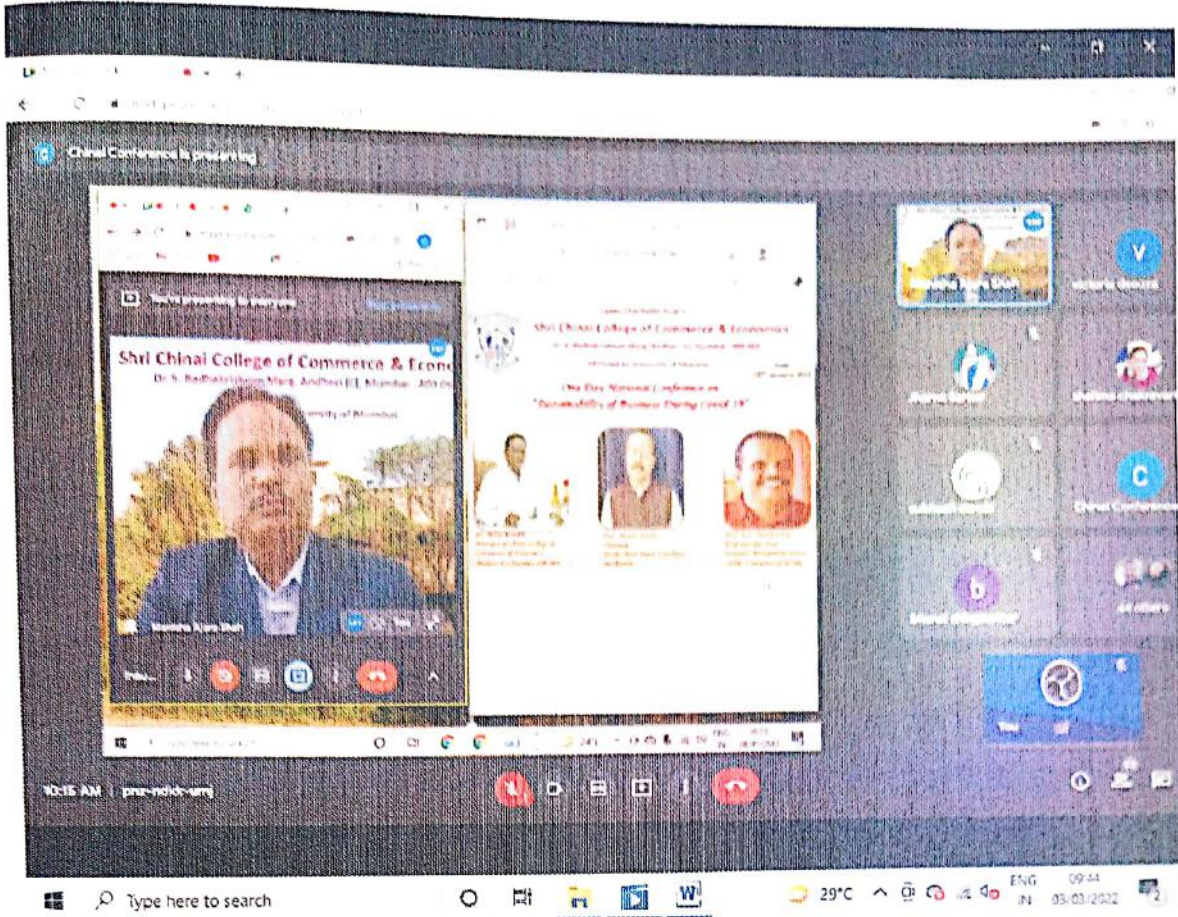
Chinai Conference is presenting

You're presenting to everyone

Shri Chinai College of Commerce & Econ
Dr. S. Radhakrishnan Marg, Andheri (E), Mumbai - 400 06
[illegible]ersity of Mumbai

Shri Chinai College of Commerce & Economics

One Day National Conference on
"Sustainability of Business During Covid 19"

V

C

b

You

10:15 AM | pnz-ndxk-umj

Type here to search

29°C

ENG
IN

09:44
03-03-2022